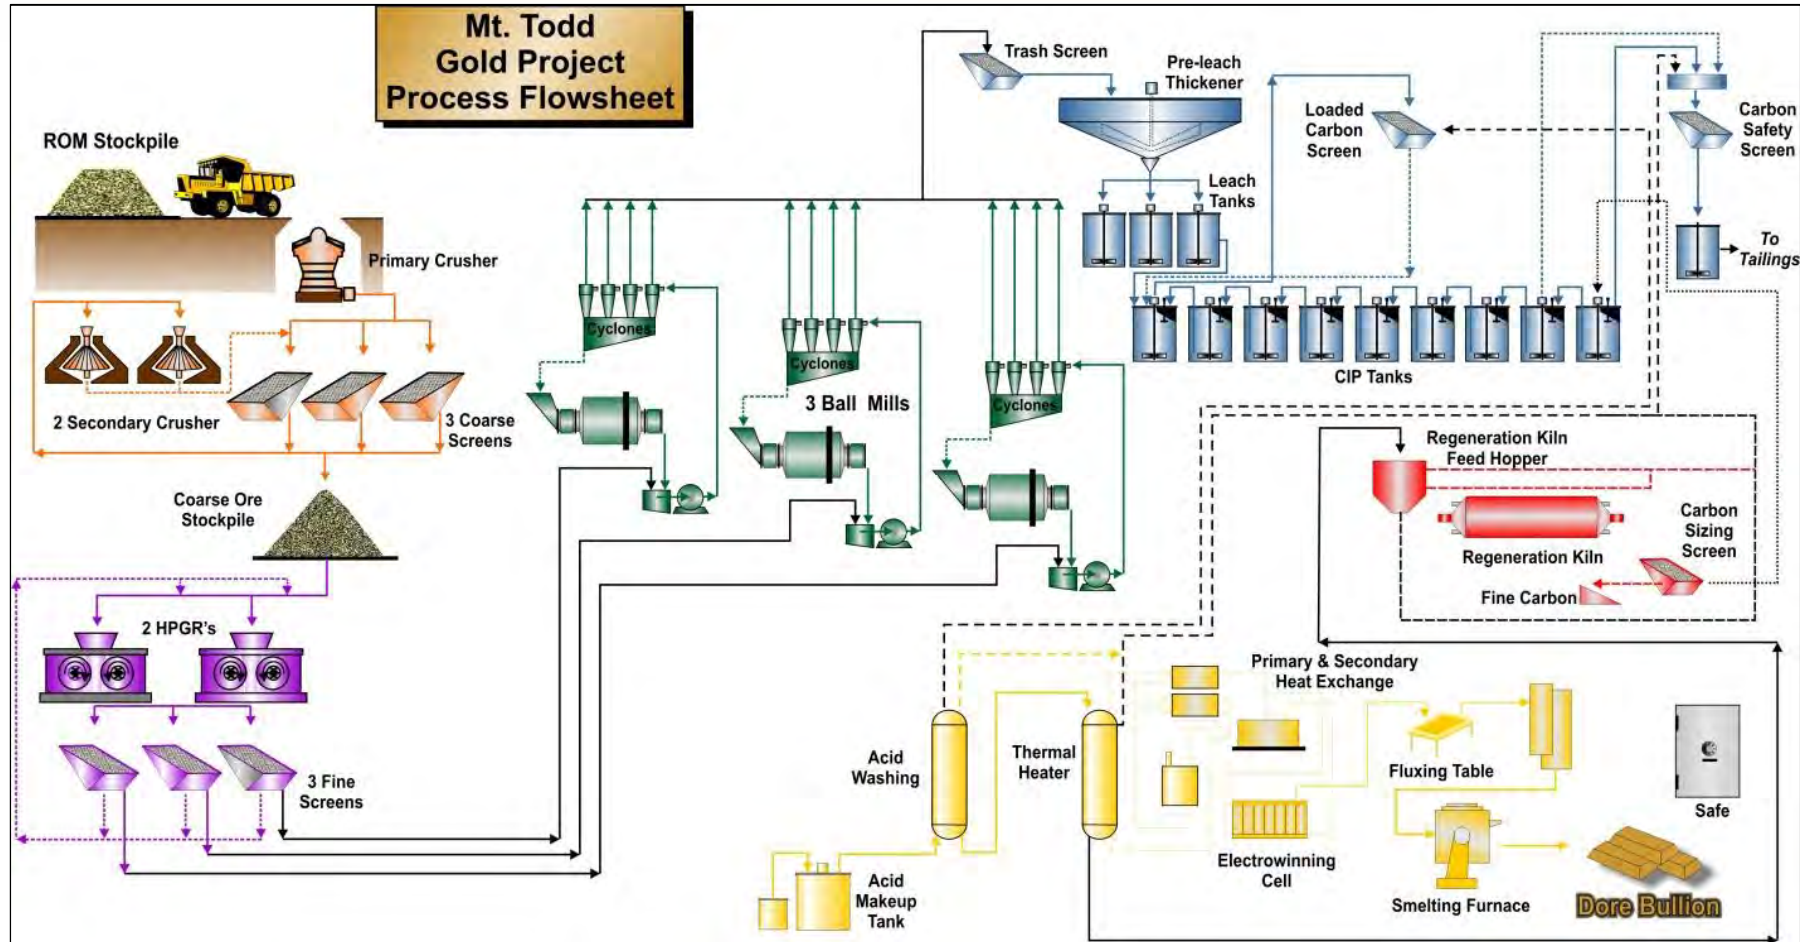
Mt. Todd
Gold Project
Process Flowsheet

ROM Stockpile

Primary Crusher

2 Secondary Crusher

3 Coarse Screens

Coarse Ore Stockpile

2 HPGR's

3 Fine Screens

Cyclones

Cyclones

Cyclones

3 Ball Mills

Trash Screen

Pre-leach Thickener

Leach Tanks

Loaded Carbon Screen

Carbon Safety Screen

To Tailings

CIP Tanks

Regeneration Kiln Feed Hopper

Regeneration Kiln

Carbon Sizing Screen

Fine Carbon

Primary & Secondary Heat Exchange

Acid Washing

Thermal Heater

Fluxing Table

Safe

Electrowinning Cell

Acid Makeup Tank

Smelting Furnace

Dore Bullion